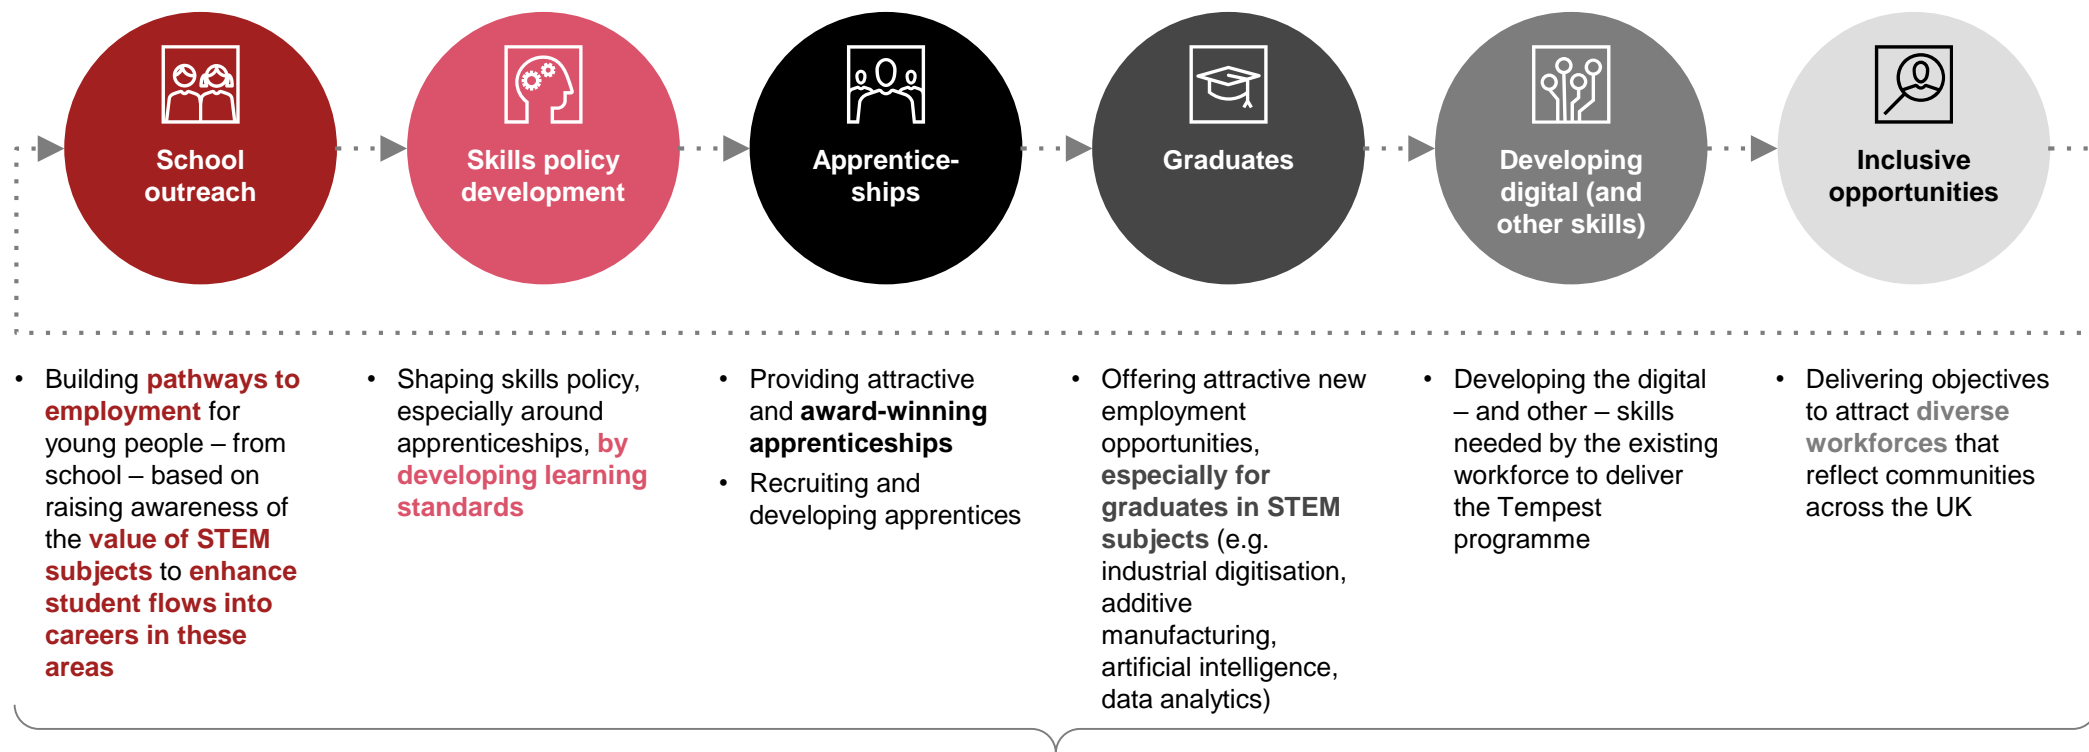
School outreach

Skills policy development

Apprentice-ships

Graduates

Developing digital (and other skills)

Inclusive opportunities

• Building pathways to employment for young people – from school – based on raising awareness of the value of STEM subjects to enhance student flows into careers in these areas

• Shaping skills policy, especially around apprenticeships, by developing learning standards

• Providing attractive and award-winning apprenticeships
• Recruiting and developing apprentices

• Offering attractive new employment opportunities, especially for graduates in STEM subjects (e.g. industrial digitisation, additive manufacturing, artificial intelligence, data analytics)

• Developing the digital – and other – skills needed by the existing workforce to deliver the Tempest programme

• Delivering objectives to attract diverse workforces that reflect communities across the UK